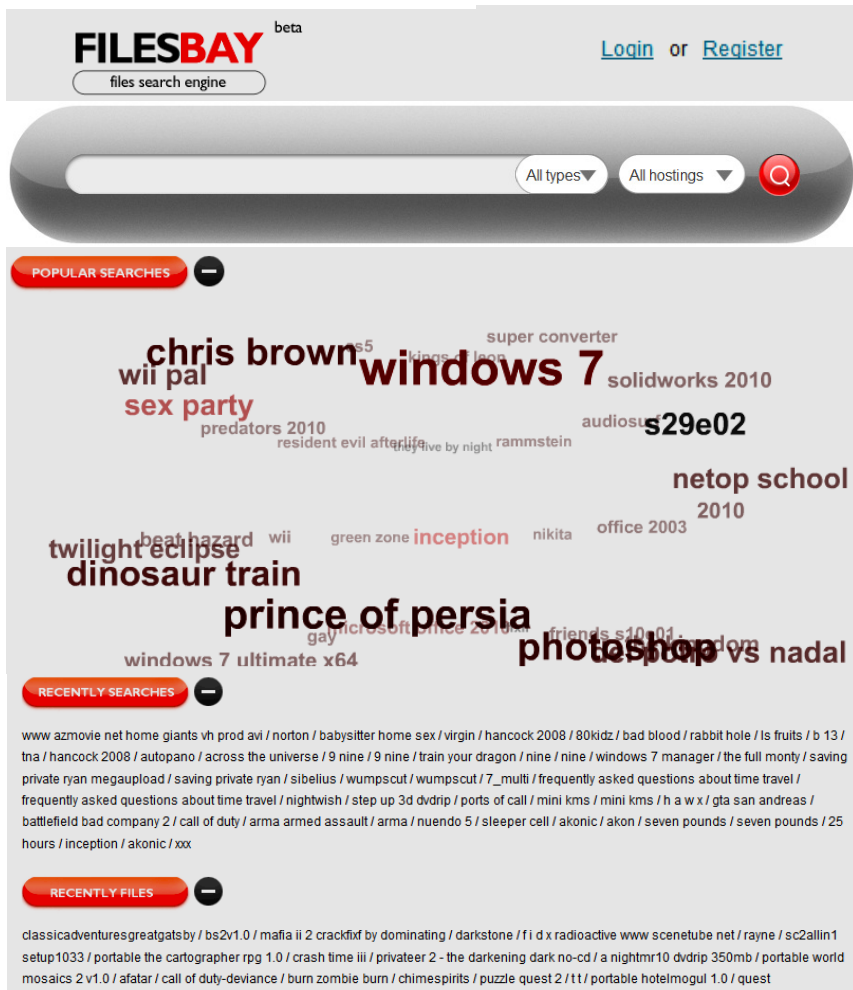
FILESBAY beta
files search engine

Login or Register

All types
All hostings

POPULAR SEARCHES

super converter
chris brown
s5
kings of leon
windows 7
wii pal
solidworks 2010
sex party
audiosurf
s29e02
predators 2010
resident evil afterlife
they live by night
rammstein
netop school
2010
beat hazard
wii
green zone
inception
nikita
office 2003
twilight eclipse
dinosaur train
prince of persia
gay
microsoft office 2010
friends s10 01
photoshop
kingdom
del potro vs nadal
windows 7 ultimate x64

RECENTLY SEARCHES

www azmovie net home giants vh prod avi / norton / babysitter home sex / virgin / hancock 2008 / 80kidz / bad blood / rabbit hole / ls fruits / b 13 / tna / hancock 2008 / autopano / across the universe / 9 nine / 9 nine / train your dragon / nine / nine / windows 7 manager / the full monty / saving private ryan megaupload / saving private ryan / sibelius / wumpscut / wumpscut / 7_multi / frequently asked questions about time travel / frequently asked questions about time travel / nightwish / step up 3d dvdrip / ports of call / mini kms / mini kms / h a w x / gta san andreas / battlefield bad company 2 / call of duty / arma armed assault / arma / nuendo 5 / sleeper cell / akonic / akon / seven pounds / seven pounds / 25 hours / inception / akonic / xxx

RECENTLY FILES

classicadventuresgreatgatsby / bs2v1.0 / mafia ii 2 crackfixf by dominating / darkstone / f i d x radioactive www scenetube net / rayne / sc2allin1 setup1033 / portable the cartographer rpg 1.0 / crash time iii / privateer 2 - the darkening dark no-cd / a nightmr10 dvdrip 350mb / portable world mosaics 2 v1.0 / afatar / call of duty-deviance / burn zombie burn / chimespirits / puzzle quest 2 / t t / portable hotelmogul 1.0 / quest